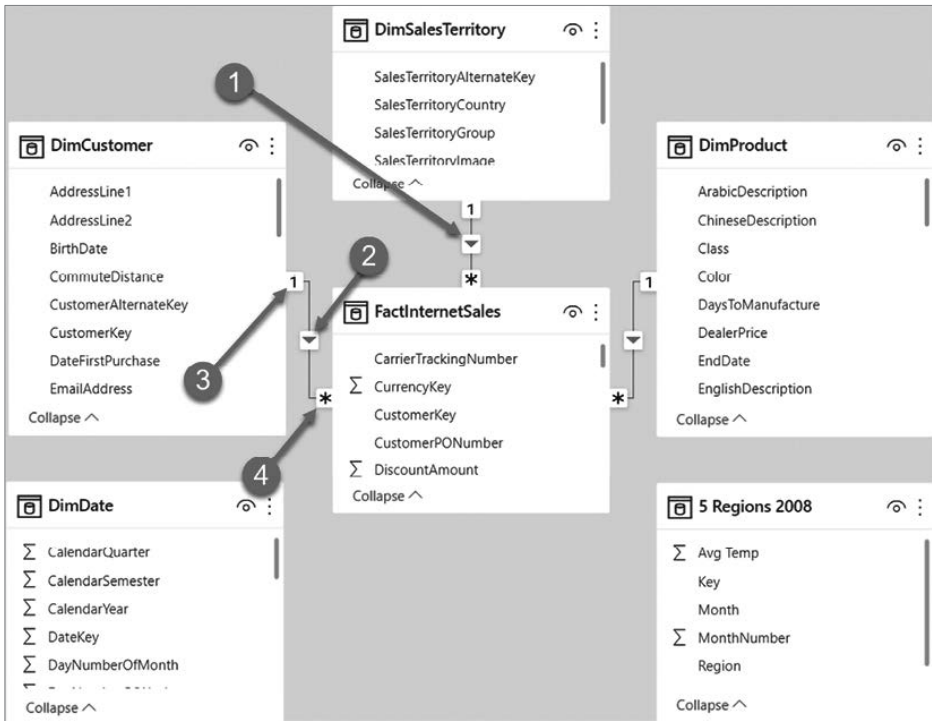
DimSalesTerritory
SalesTerritoryAlternateKey
SalesTerritoryCountry
SalesTerritoryGroup
SalesTerritoryImage
Collapse ^

1

DimCustomer
AddressLine1
AddressLine2
BirthDate
CommuteDistance
CustomerAlternateKey
CustomerKey
DateFirstPurchase
EmailAddress
Collapse ^

DimProduct
ArabicDescription
ChineseDescription
Class
Color
DaysToManufacture
DealerPrice
EndDate
EnglishDescription
Collapse ^

1
*
2
1
1

FactInternetSales
CarrierTrackingNumber
$\sum$ CurrencyKey
CustomerKey
CustomerPONumber
$\sum$ DiscountAmount
Collapse ^

3
*
*
4

DimDate
$\sum$ CalendarQuarter
$\sum$ CalendarSemester
$\sum$ CalendarYear
$\sum$ DateKey
$\sum$ DayNumberOfMonth
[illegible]
Collapse ^

5 Regions 2008
$\sum$ Avg Temp
Key
Month
$\sum$ MonthNumber
Region
Collapse ^